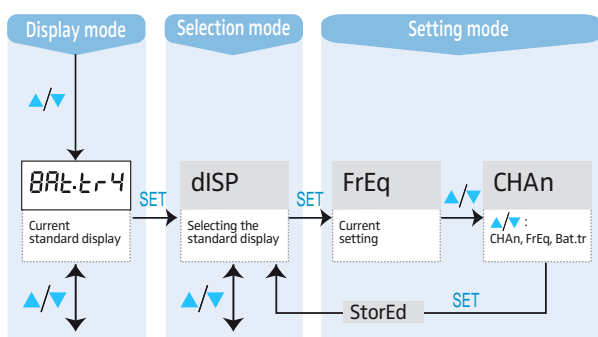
Display mode

Selection mode

Setting mode

▲/▼

BAt.tr4

Current standard display

SET

dISP

Selecting the standard display

SET

FrEq

Current setting

▲/▼

CHAn

▲/▼ : CHAn, FrEq, Bat.tr

▲/▼

▲/▼

StorEd

SET